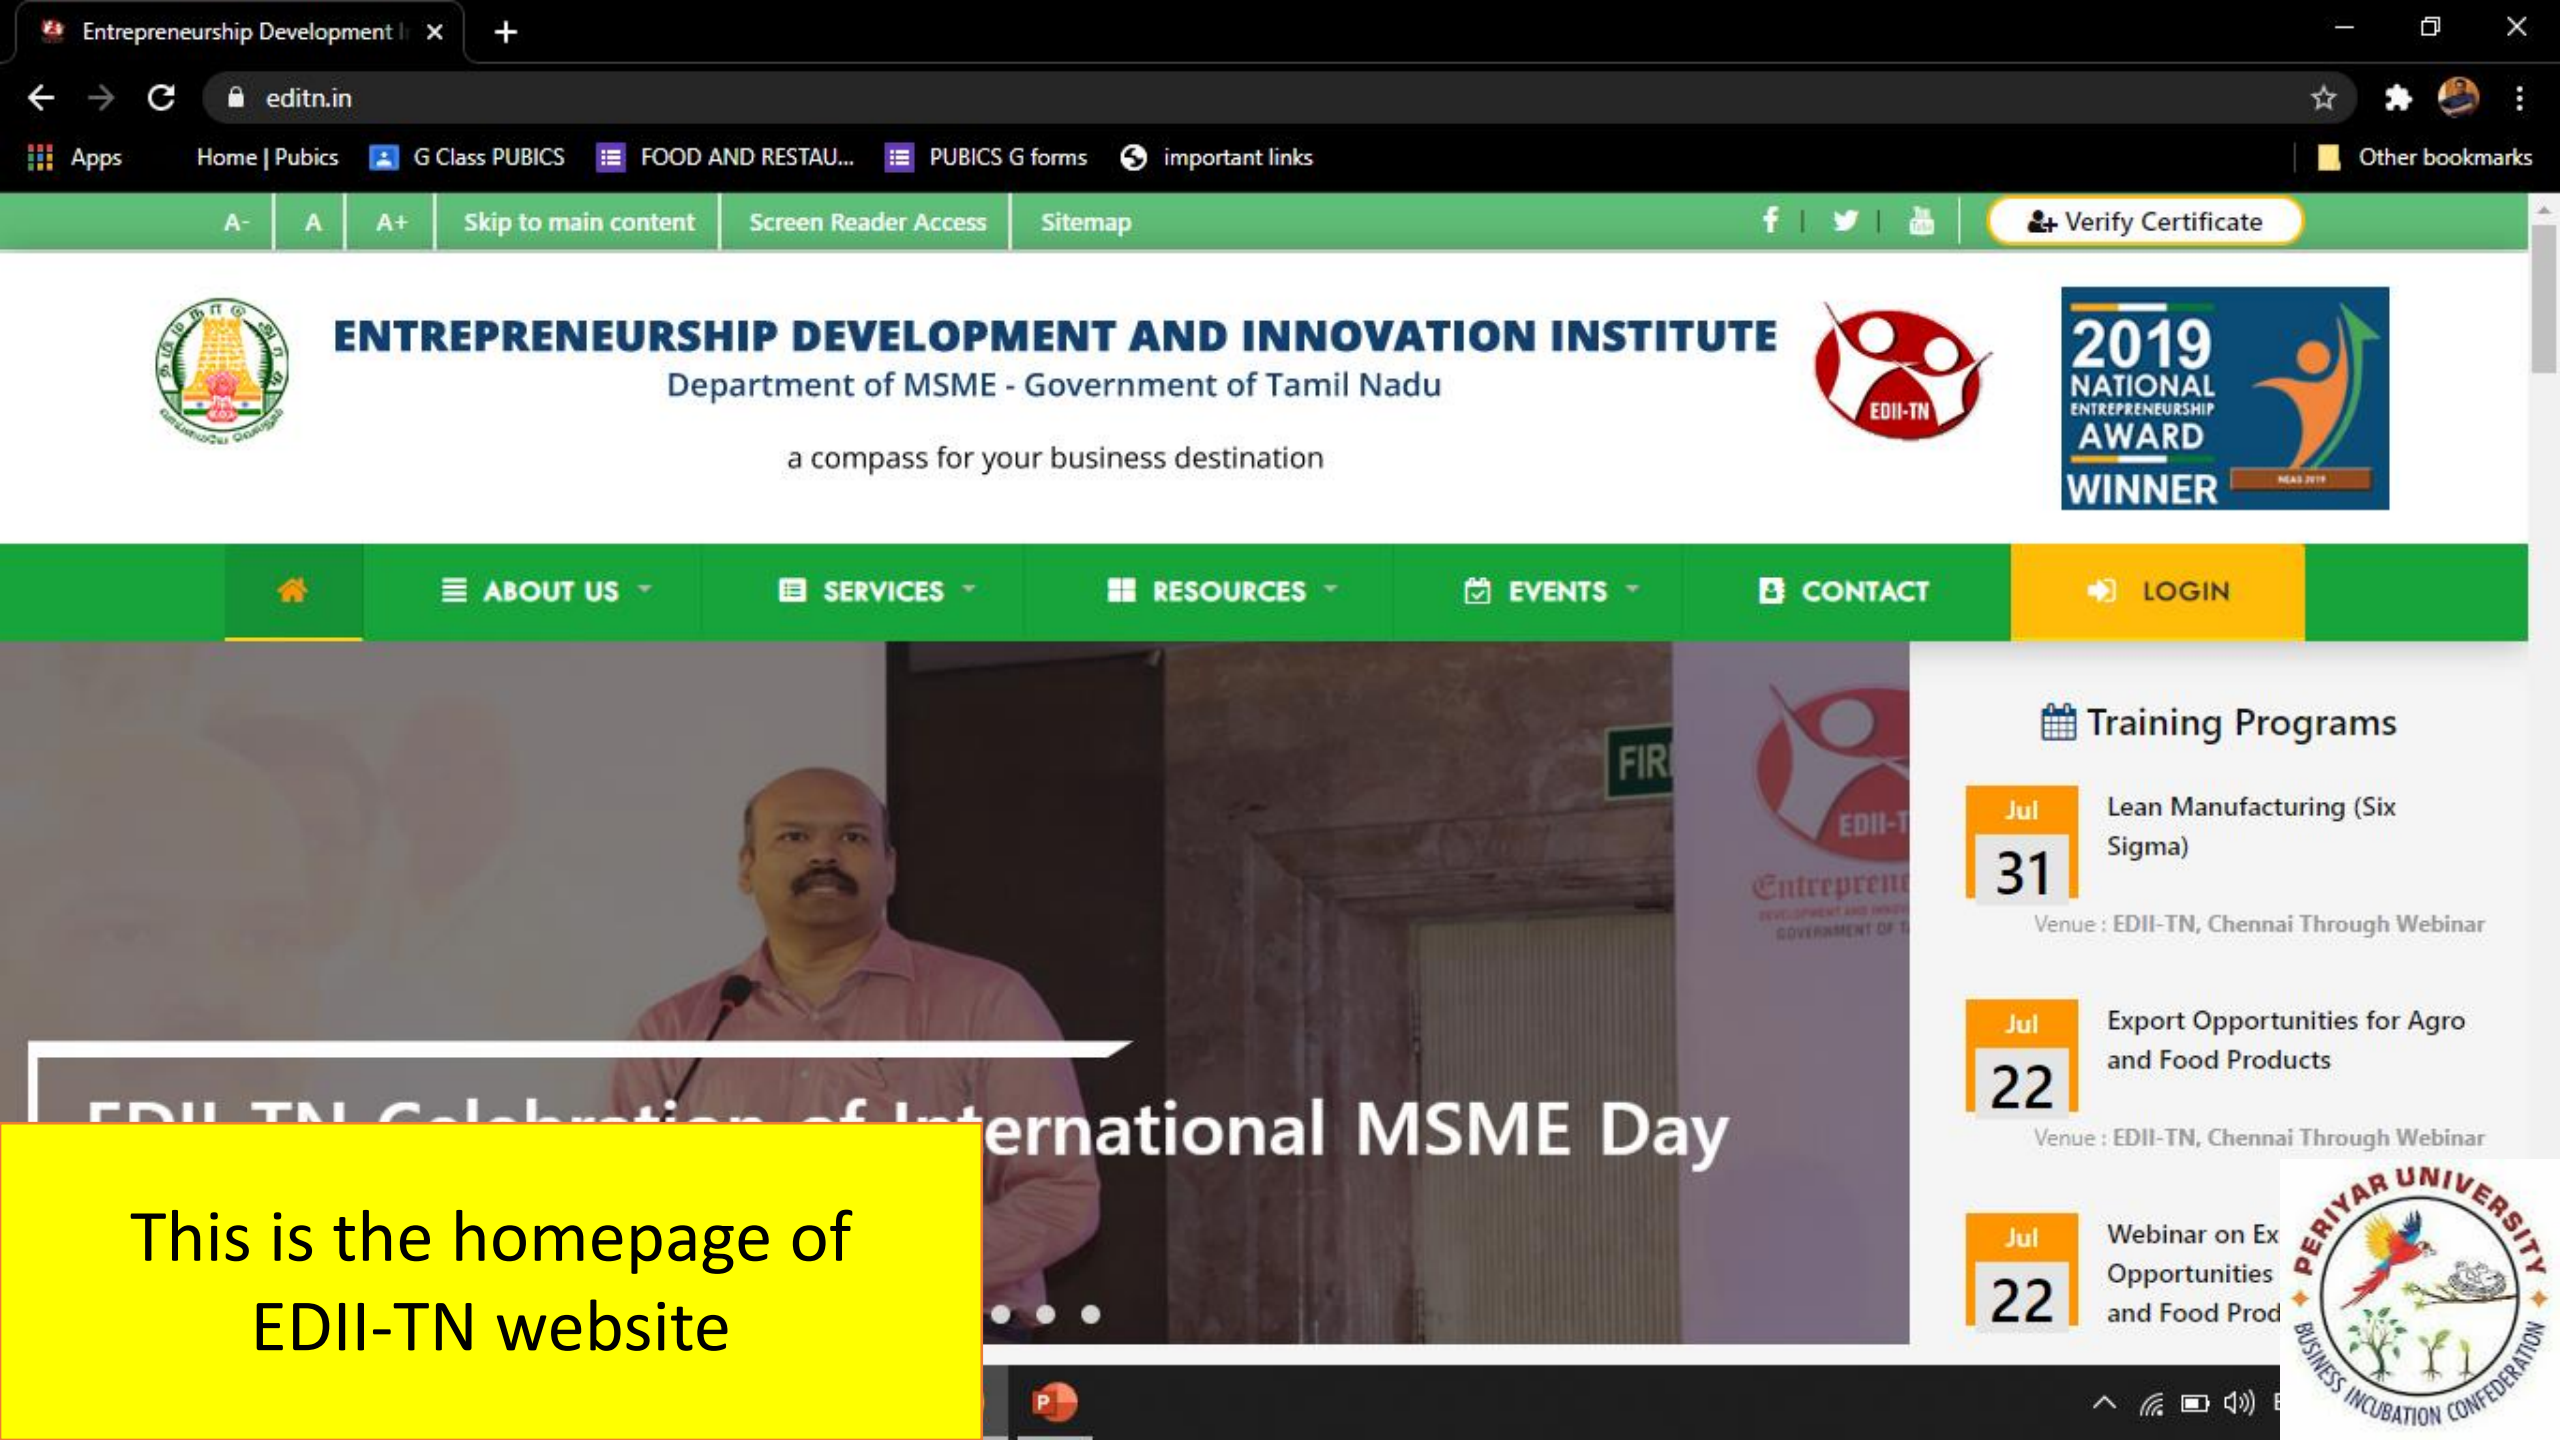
Entrepreneurship Development I ×

editn.in

Apps Home | Pubics G Class PUBICS FOOD AND RESTAU... PUBICS G forms important links Other bookmarks

A- A A+ Skip to main content Screen Reader Access Sitemap Verify Certificate

ENTREPRENEURSHIP DEVELOPMENT AND INNOVATION INSTITUTE
Department of MSME - Government of Tamil Nadu

a compass for your business destination

EDII-TN

2019 NATIONAL ENTREPRENEURSHIP AWARD WINNER

ABOUT US SERVICES RESOURCES EVENTS CONTACT LOGIN

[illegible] ernational MSME Day

Training Programs

Jul 31 Lean Manufacturing (Six Sigma)
Venue : EDII-TN, Chennai Through Webinar

Jul 22 Export Opportunities for Agro and Food Products
Venue : EDII-TN, Chennai Through Webinar

Jul 22 Webinar on Ex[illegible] Opportunities and Food Prod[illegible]

This is the homepage of EDII-TN website

PERIYAR UNIVERSITY BUSINESS INCUBATION CONFEDERATION